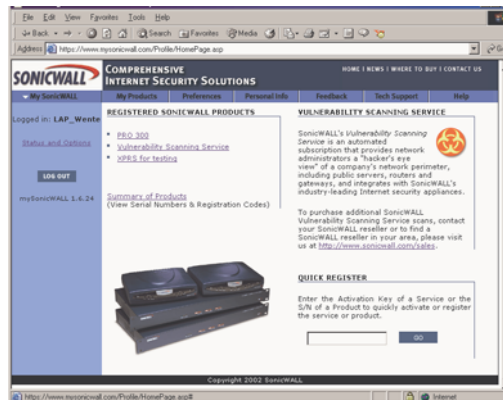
File Edit View Favorites Tools Help

Back Search Favorites Media

Address https://www.mysonicwall.com/Profile/HomePage.asp

SONICWALL

COMPREHENSIVE INTERNET SECURITY SOLUTIONS

HOME | NEWS | WHERE TO BUY | CONTACT US

My SonicWALL | My Products | Preferences | Personal Info | Feedback | Tech Support | Help

Logged in: LAP_Wente

Status and Options

LOG OUT

mySonicWALL 1.6.24

REGISTERED SONICWALL PRODUCTS

* PRO 300
* Vulnerability Scanning Service
* XPRS for testing

Summary of Products
(View Serial Numbers & Registration Codes)

VULNERABILITY SCANNING SERVICE

SonicWALL's Vulnerability Scanning Service is an automated subscription that provides network administrators a "hacker's eye view" of a company's network perimeter, including public servers, routers and gateways, and integrates with SonicWALL's industry-leading Internet security appliances.

To purchase additional SonicWALL Vulnerability Scanning Service scans, contact your SonicWALL reseller or to find a SonicWALL reseller in your area, please visit us at http://www.sonicwall.com/sales.

QUICK REGISTER

Enter the Activation Key of a Service or the S/N of a Product to quickly activate or register the service or product.

GO

Copyright 2002 SonicWALL

https://www.mysonicwall.com/Profile/HomePage.asp#

Internet